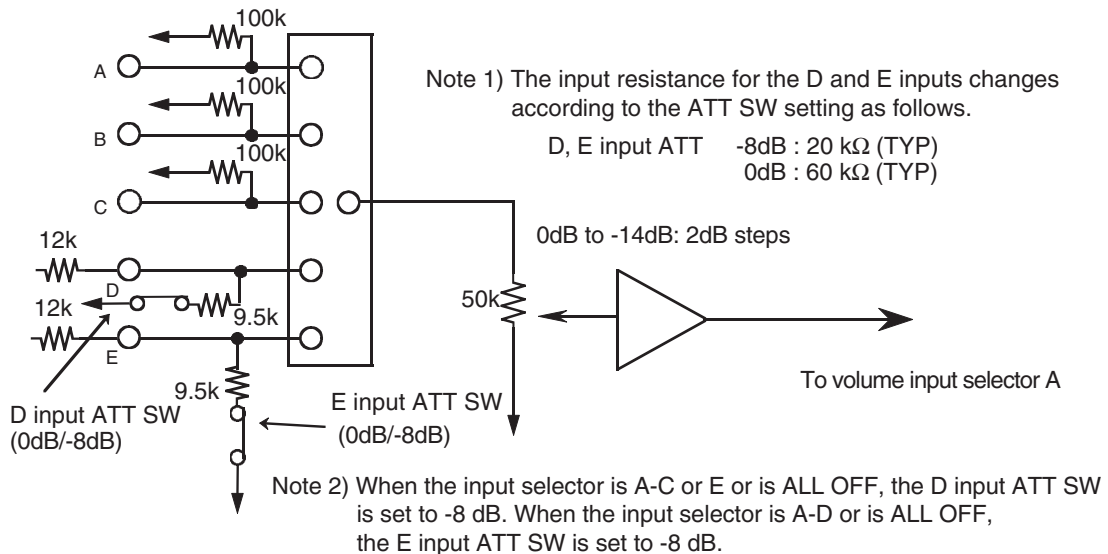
100k

A

100k

B

100k

C

12k

D

12k

9.5k

E

9.5k

D input ATT SW (0dB/-8dB)

E input ATT SW (0dB/-8dB)

Note 1) The input resistance for the D and E inputs changes according to the ATT SW setting as follows.

D, E input ATT -8dB : 20 k$\Omega$ (TYP)
0dB : 60 k$\Omega$ (TYP)

0dB to -14dB: 2dB steps

50k

To volume input selector A

Note 2) When the input selector is A-C or E or is ALL OFF, the D input ATT SW is set to -8 dB. When the input selector is A-D or is ALL OFF, the E input ATT SW is set to -8 dB.